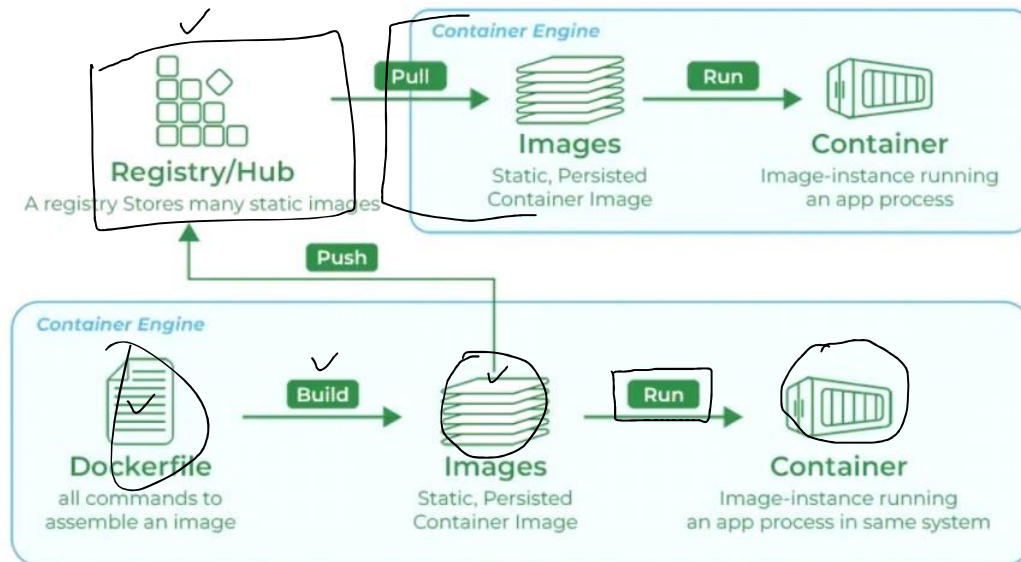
Container Engine

Registry/Hub
A registry Stores many static images

Pull

Images
Static, Persisted Container Image

Run

Container
Image-instance running an app process

Push

Container Engine

Dockerfile
all commands to assemble an image

Build

Images
Static, Persisted Container Image

Run

Container
Image-instance running an app process in same system